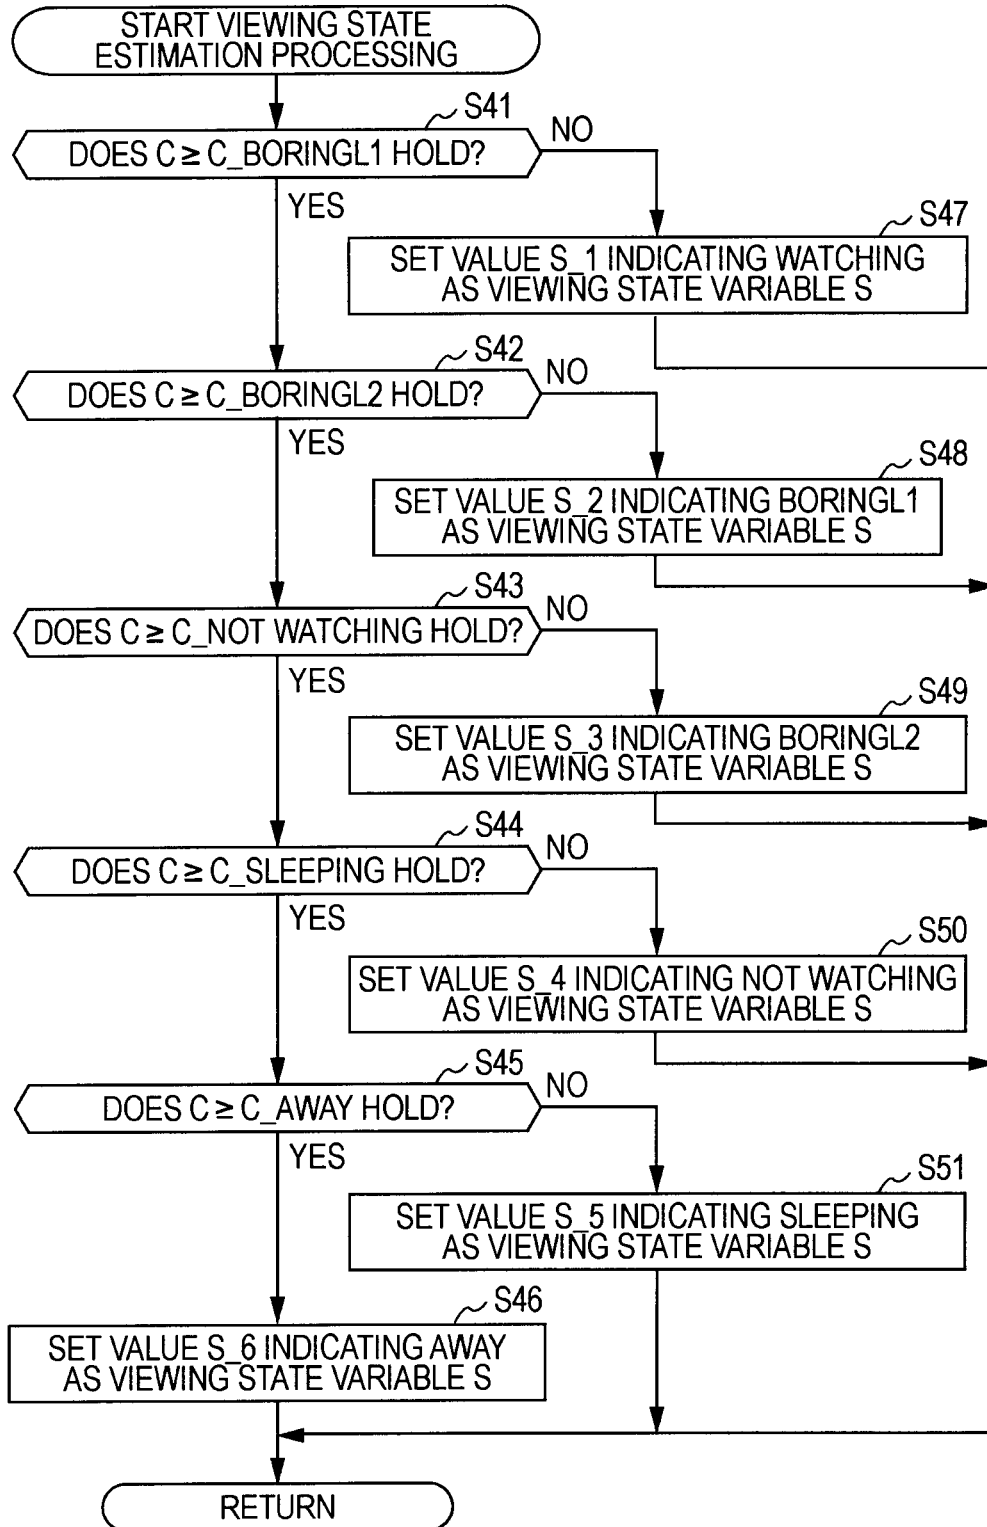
START VIEWING STATE ESTIMATION PROCESSING

S41

DOES C $\geq$ C_BORINGL1 HOLD?

NO

YES

S47

SET VALUE S_1 INDICATING WATCHING AS VIEWING STATE VARIABLE S

S42

DOES C $\geq$ C_BORINGL2 HOLD?

NO

YES

S48

SET VALUE S_2 INDICATING BORINGL1 AS VIEWING STATE VARIABLE S

S43

DOES C $\geq$ C_NOT WATCHING HOLD?

NO

YES

S49

SET VALUE S_3 INDICATING BORINGL2 AS VIEWING STATE VARIABLE S

S44

DOES C $\geq$ C_SLEEPING HOLD?

NO

YES

S50

SET VALUE S_4 INDICATING NOT WATCHING AS VIEWING STATE VARIABLE S

S45

DOES C $\geq$ C_AWAY HOLD?

NO

YES

S51

SET VALUE S_5 INDICATING SLEEPING AS VIEWING STATE VARIABLE S

S46

SET VALUE S_6 INDICATING AWAY AS VIEWING STATE VARIABLE S

RETURN